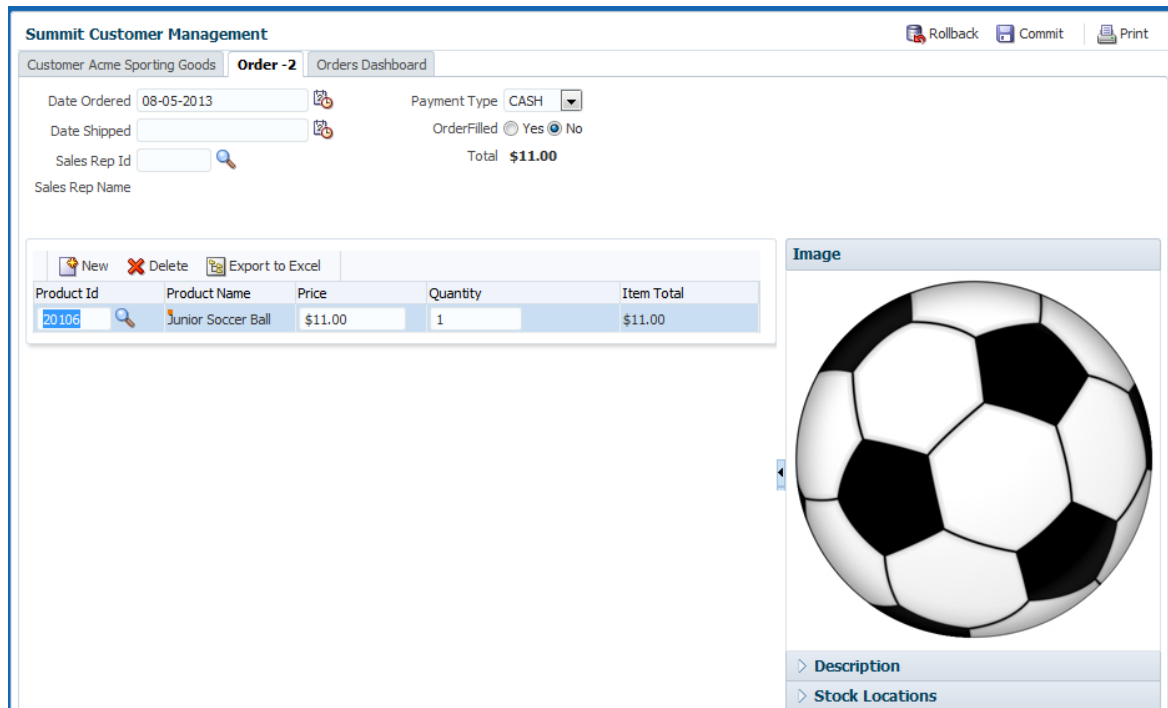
Summit Customer Management

Rollback Commit Print

Customer Acme Sporting Goods | Order -2 | Orders Dashboard

Date Ordered 08-05-2013
Date Shipped
Sales Rep Id
Sales Rep Name

Payment Type CASH
OrderFilled Yes No
Total $11.00

New Delete Export to Excel

| Product Id | Product Name | Price | Quantity | Item Total |
|---|---|---|---|---|
| 20106 | Junior Soccer Ball | $11.00 | 1 | $11.00 |

Image

Description
Stock Locations